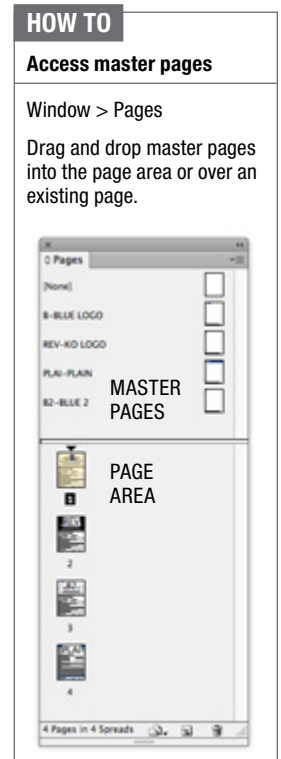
HOW TO

Access master pages

Window > Pages

Drag and drop master pages into the page area or over an existing page.

◊ Pages

[None]

B-BLUE LOGO

REV-KO LOGO

PLAI-PLAIN

B2-BLUE 2

MASTER PAGES

PAGE AREA

B

2

3

4

4 Pages in 4 Spreads